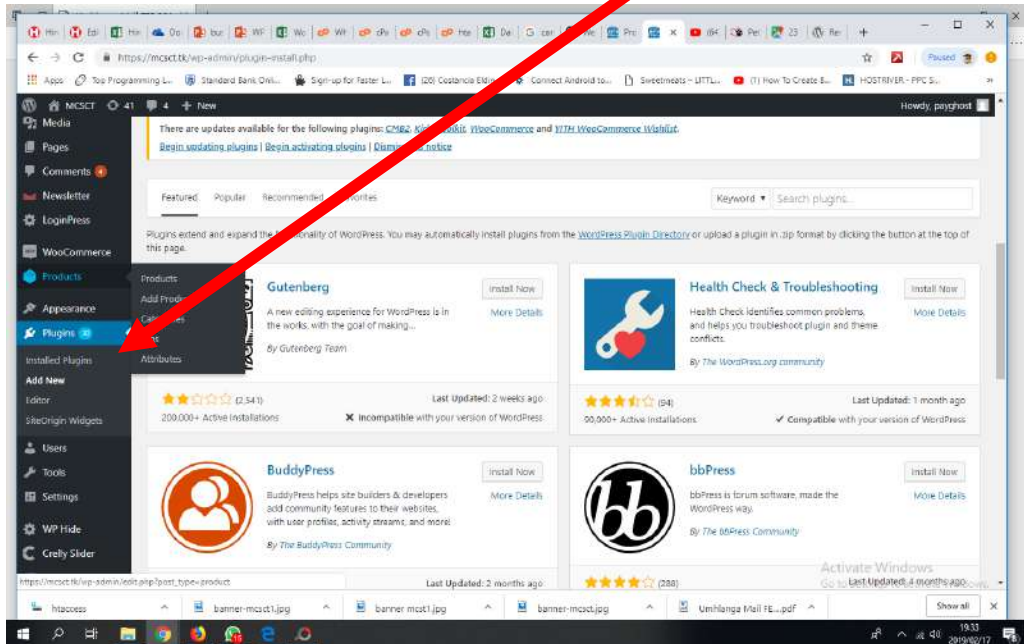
Hin | Edi | Hin | Do | bur | WF | Wo | WF | cPe | cPa | Hte | De | G car | Pro | × | (84 | Per | 23 | Re | +

https://mcsct.tk/wp-admin/plugin-install.php

Paused

Apps | Top Programming L.. | Standard Bank Onli... | Sign-up for Faster L... | (20) Costancia Elde... | Connect Android to... | Sweetmeats – LITTL... | (1) How To Create B... | HOSTRIVER - PPC S...

MCSCT 41 4 + New

Howdy, payghost

Media
Pages
Comments
Newsletter
LoginPress
WooCommerce
Products
Appearance
Plugins
Installed Plugins
Add New
Editor
SiteOrigin Widgets
Users
Tools
Settings
WP Hide
Crelly Slider

Products
Add Prod
Cat
Attributes

There are updates available for the following plugins: CMB2, Ki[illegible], WooCommerce and YITH WooCommerce Wishlist.
Begin updating plugins | Begin activating plugins | Dismiss this notice

Featured Popular Recommended Favorites

Keyword ▾ Search plugins...

Plugins extend and expand the functionality of WordPress. You may automatically install plugins from the WordPress Plugin Directory or upload a plugin in .zip format by clicking the button at the top of this page.

Gutenberg
A new editing experience for WordPress is in the works, with the goal of making...
By Gutenberg Team
Install Now
More Details
(2,541)
200,000+ Active Installations
Last Updated: 2 weeks ago
✕ Incompatible with your version of WordPress

Health Check & Troubleshooting
Health Check identifies common problems, and helps you troubleshoot plugin and theme conflicts.
By The WordPress.org community
Install Now
More Details
(94)
90,000+ Active Installations
Last Updated: 1 month ago
✓ Compatible with your version of WordPress

BuddyPress
BuddyPress helps site builders & developers add community features to their websites, with user profiles, activity streams, and more!
By The BuddyPress Community
Install Now
More Details
Last Updated: 2 months ago

bbPress
bbPress is forum software, made the WordPress way.
By The bbPress Community
Install Now
More Details
(288)
Last Updated: 4 months ago

Activate Windows
Go to Settings to activate Windows.

https://mcsct.tk/wp-admin/edit.php?post_type=product

htaccess | banner-mcsct1.jpg | banner mcst1.jpg | banner-mcsct.jpg | Umhlanga Mall FE....pdf | Show all

19:33
2019/02/17